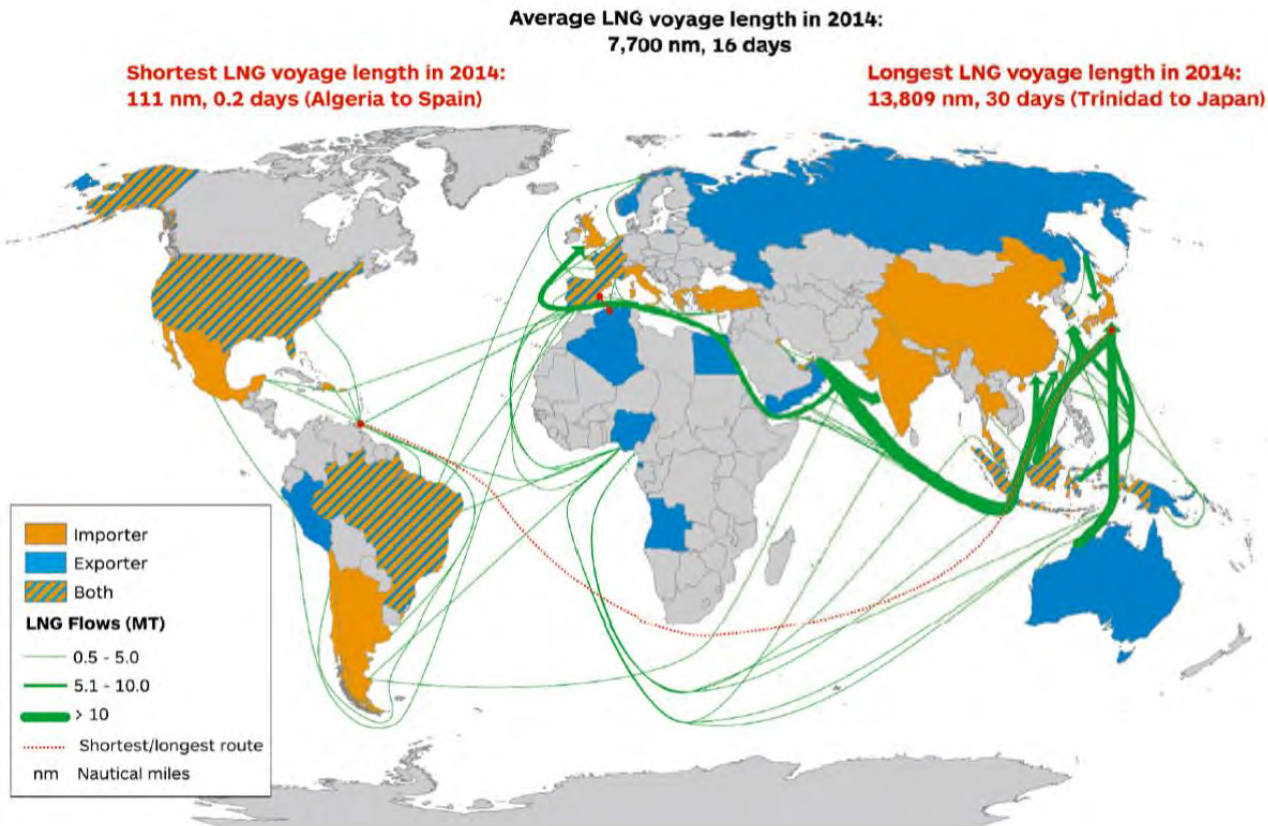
Average LNG voyage length in 2014:
7,700 nm, 16 days

Shortest LNG voyage length in 2014:
111 nm, 0.2 days (Algeria to Spain)

Longest LNG voyage length in 2014:
13,809 nm, 30 days (Trinidad to Japan)

Importer
Exporter
Both
LNG Flows (MT)
0.5 - 5.0
5.1 - 10.0
> 10
Shortest/longest route
nm Nautical miles